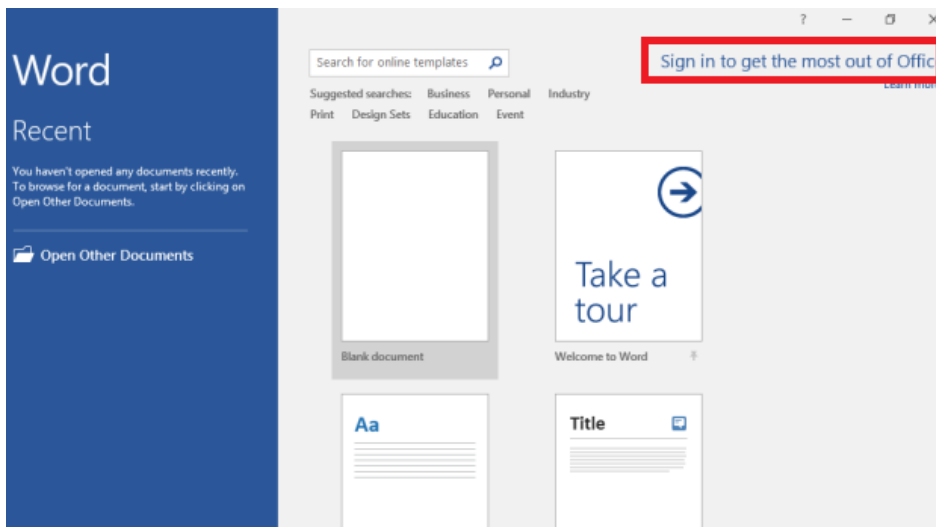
Word

Recent

You haven't opened any documents recently. To browse for a document, start by clicking on Open Other Documents.

Open Other Documents

? — ✕

Search for online templates

Sign in to get the most out of Offic

Learn mo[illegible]

Suggested searches: Business Personal Industry

Print Design Sets Education Event

Blank document

Take a tour

Welcome to Word

Aa

Title